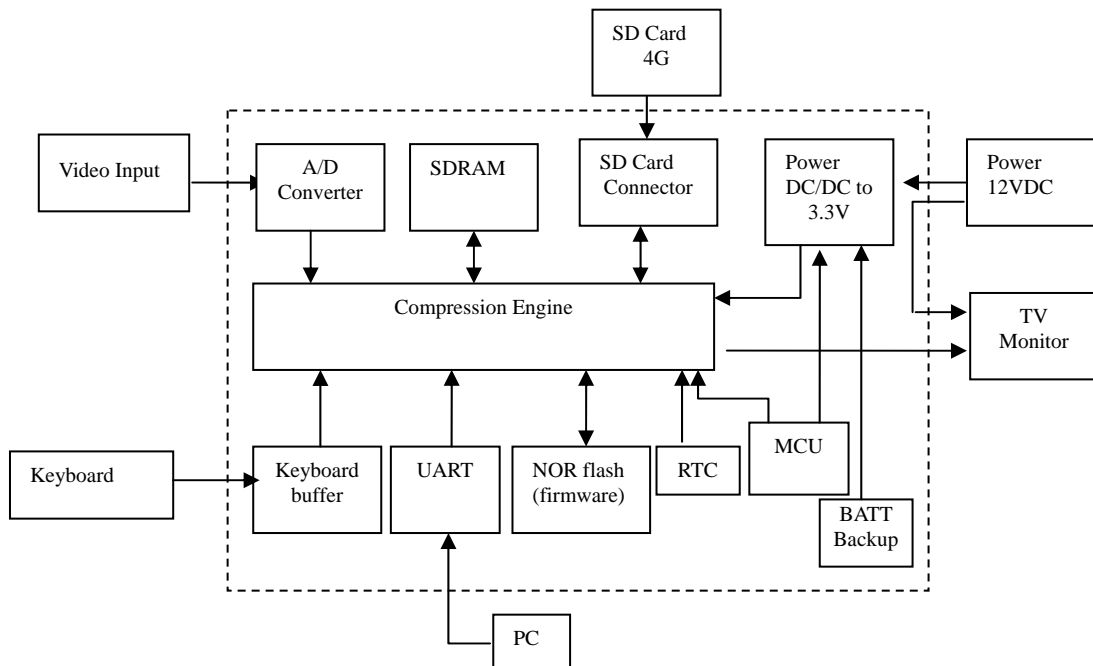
SD Card
4G

Video Input

A/D
Converter

SDRAM

SD Card
Connector

Power
DC/DC to
3.3V

Power
12VDC

Compression Engine

TV
Monitor

Keyboard

Keyboard
buffer

UART

NOR flash
(firmware)

RTC

MCU

BATT
Backup

PC